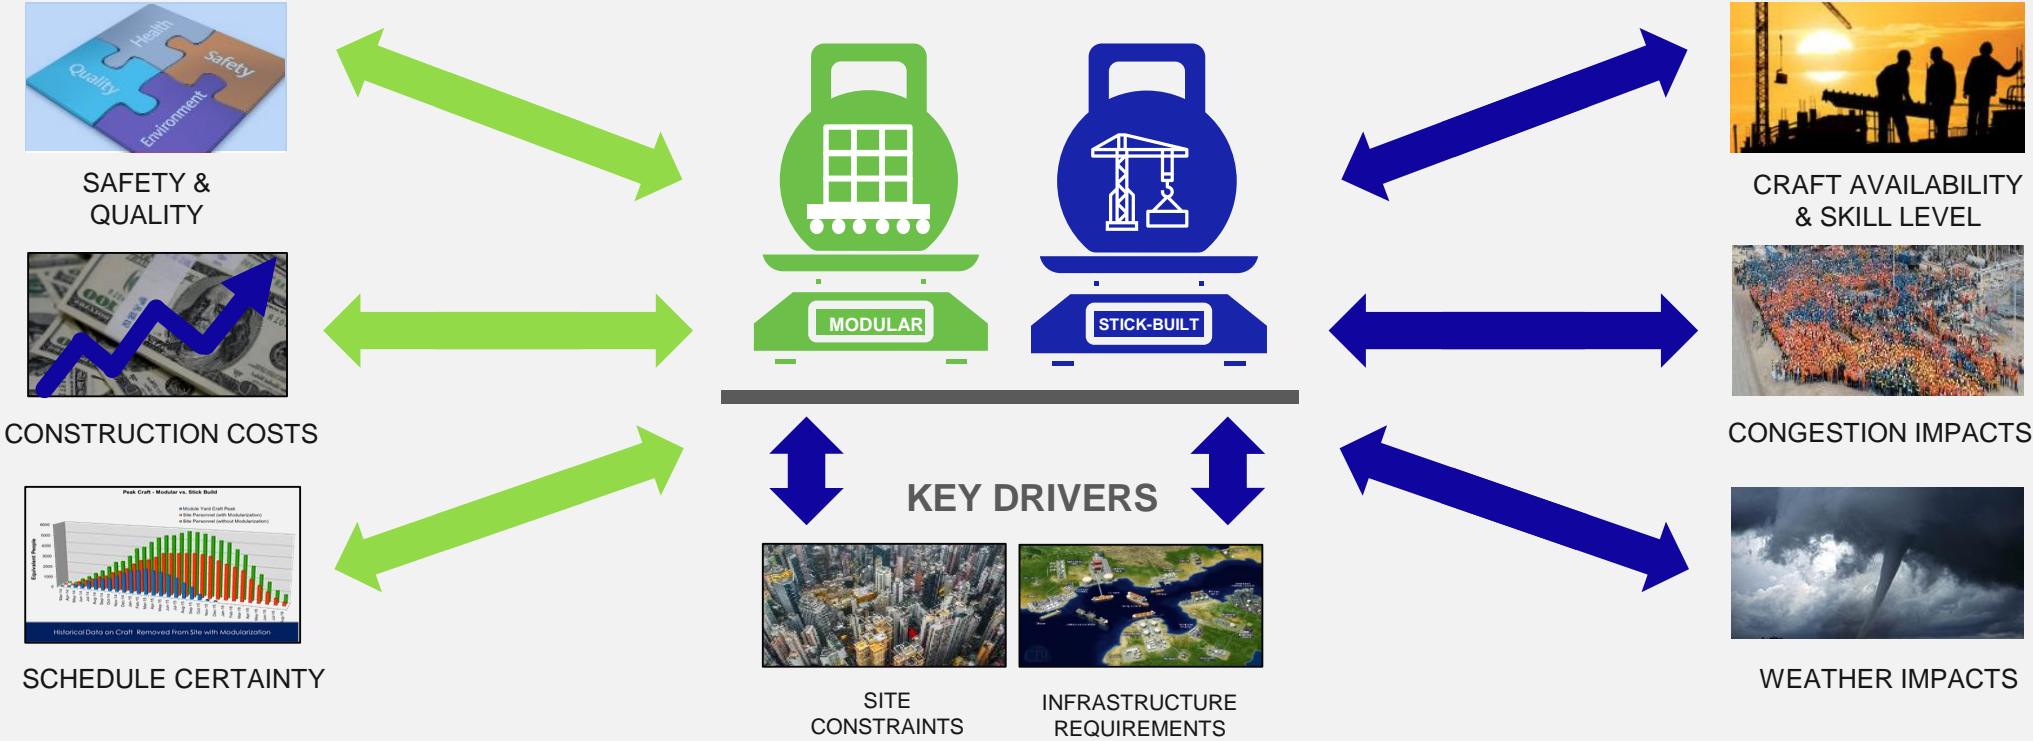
Health
Safety
Quality
Environment

SAFETY & QUALITY

CONSTRUCTION COSTS

Peak Craft - Modular vs. Stick Build
Module Yard Craft Peak
Site Personnel (with Modularization)
Site Personnel (without Modularization)
Equivalent People
Historical Data on Craft Removed From Site with Modularization

SCHEDULE CERTAINTY

MODULAR

STICK-BUILT

KEY DRIVERS

SITE CONSTRAINTS

INFRASTRUCTURE REQUIREMENTS

CRAFT AVAILABILITY & SKILL LEVEL

CONGESTION IMPACTS

WEATHER IMPACTS